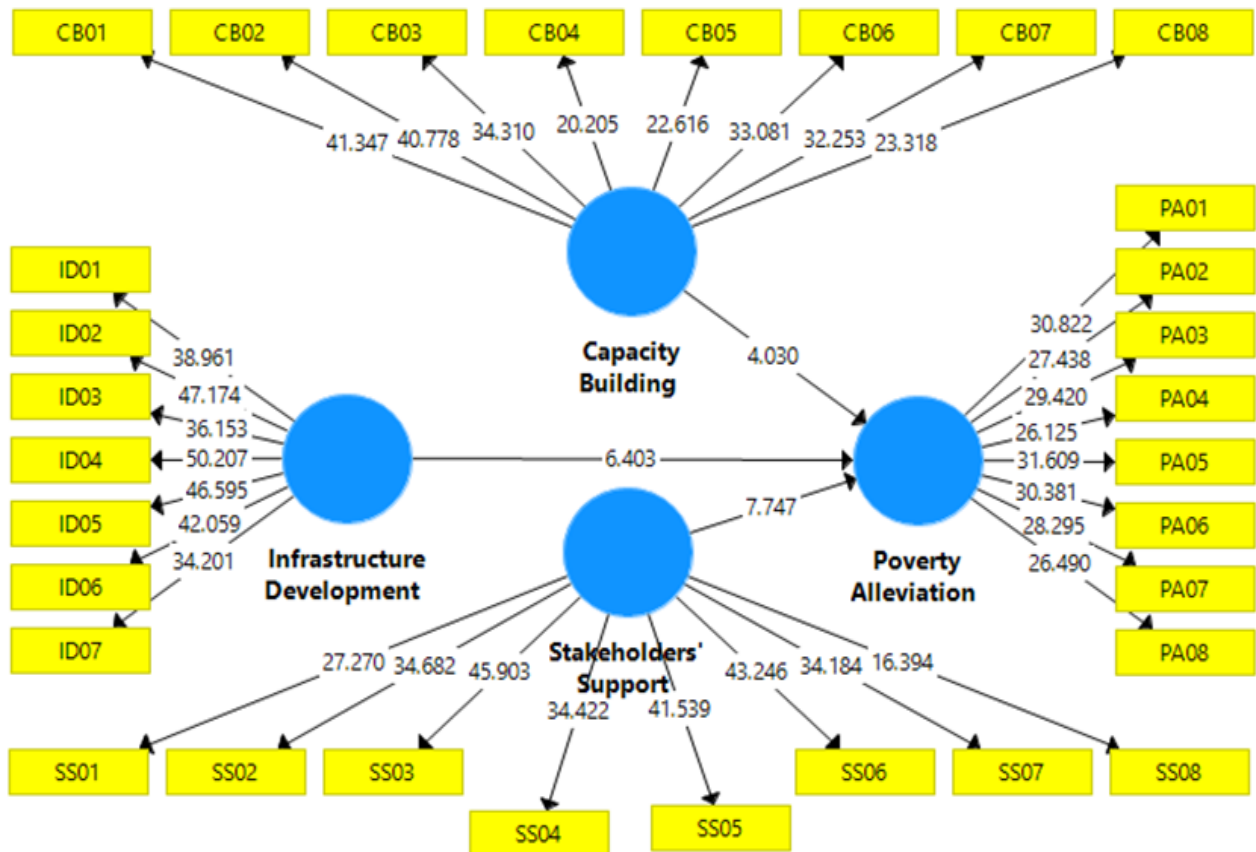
CB01
CB02
CB03
CB04
CB05
CB06
CB07
CB08

41.347
40.778
34.310
20.205
22.616
33.081
32.253
23.318

PA01
PA02

ID01
ID02
ID03
ID04
ID05
ID06
ID07

38.961
47.174
36.153
50.207
46.595
42.059
34.201

Capacity Building

4.030

Infrastructure Development

6.403

7.747

30.822
27.438
29.420
26.125
31.609
30.381
28.295
26.490

PA03
PA04
PA05
PA06
PA07
PA08

Poverty Alleviation

Stakeholders' Support

27.270
34.682
45.903
34.422
41.539
43.246
34.184
16.394

SS01
SS02
SS03
SS04
SS05
SS06
SS07
SS08